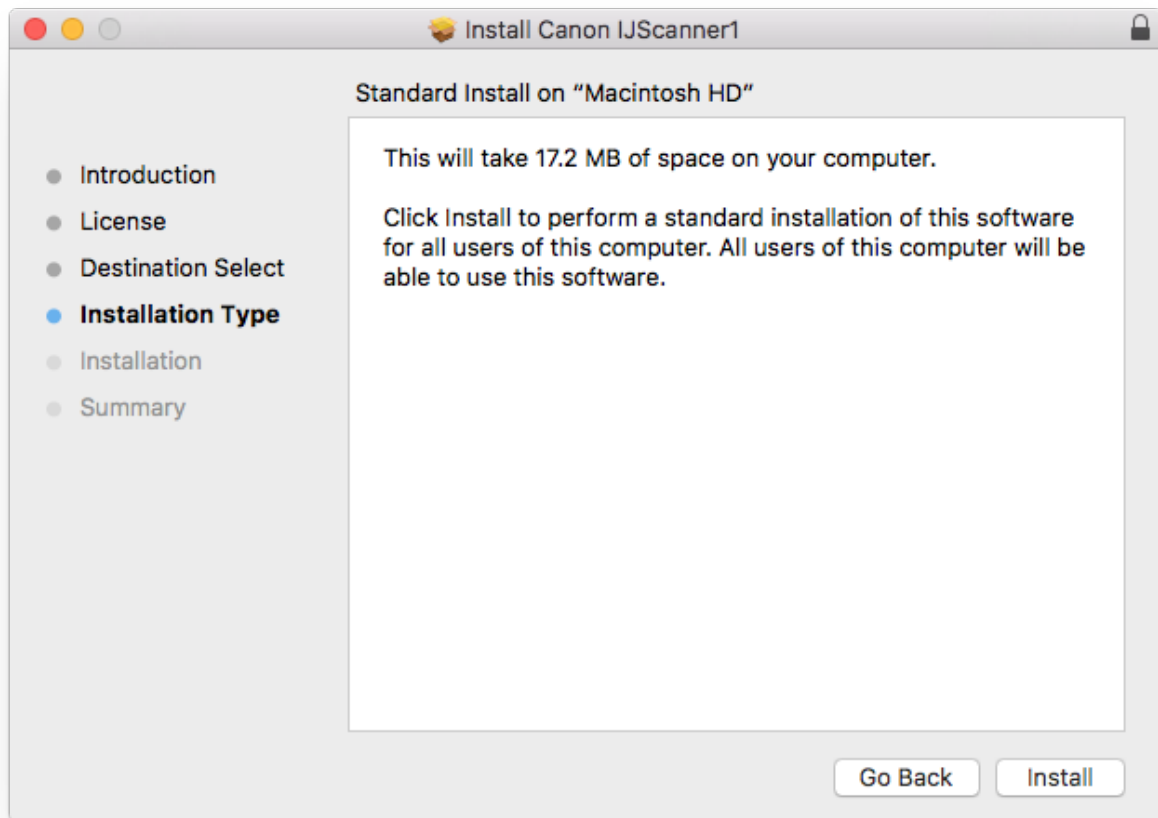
Install Canon IJScanner1

Standard Install on “Macintosh HD”

Introduction
License
Destination Select
Installation Type
Installation
Summary

This will take 17.2 MB of space on your computer.

Click Install to perform a standard installation of this software for all users of this computer. All users of this computer will be able to use this software.

Go Back
Install